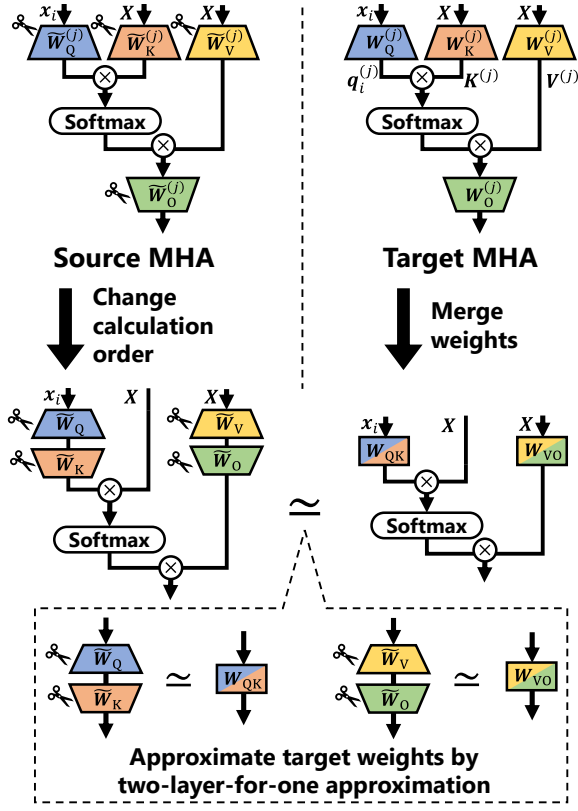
$x_i$ $X$ $X$

$\widetilde{W}_Q^{(j)}$ $\widetilde{W}_K^{(j)}$ $\widetilde{W}_V^{(j)}$

Softmax

$\widetilde{W}_O^{(j)}$

Source MHA

$x_i$ $X$ $X$

$W_Q^{(j)}$ $W_K^{(j)}$ $W_V^{(j)}$

$q_i^{(j)}$ $K^{(j)}$ $V^{(j)}$

Softmax

$W_O^{(j)}$

Target MHA

Change calculation order

Merge weights

$x_i$ $X$ $X$

$\widetilde{W}_Q$ $\widetilde{W}_K$ $\widetilde{W}_V$ $\widetilde{W}_O$

Softmax

$\simeq$

$x_i$ $X$ $X$

$W_{QK}$ $W_{VO}$

Softmax

$\widetilde{W}_Q$ $\widetilde{W}_K$ $\simeq$ $W_{QK}$

$\widetilde{W}_V$ $\widetilde{W}_O$ $\simeq$ $W_{VO}$

Approximate target weights by two-layer-for-one approximation